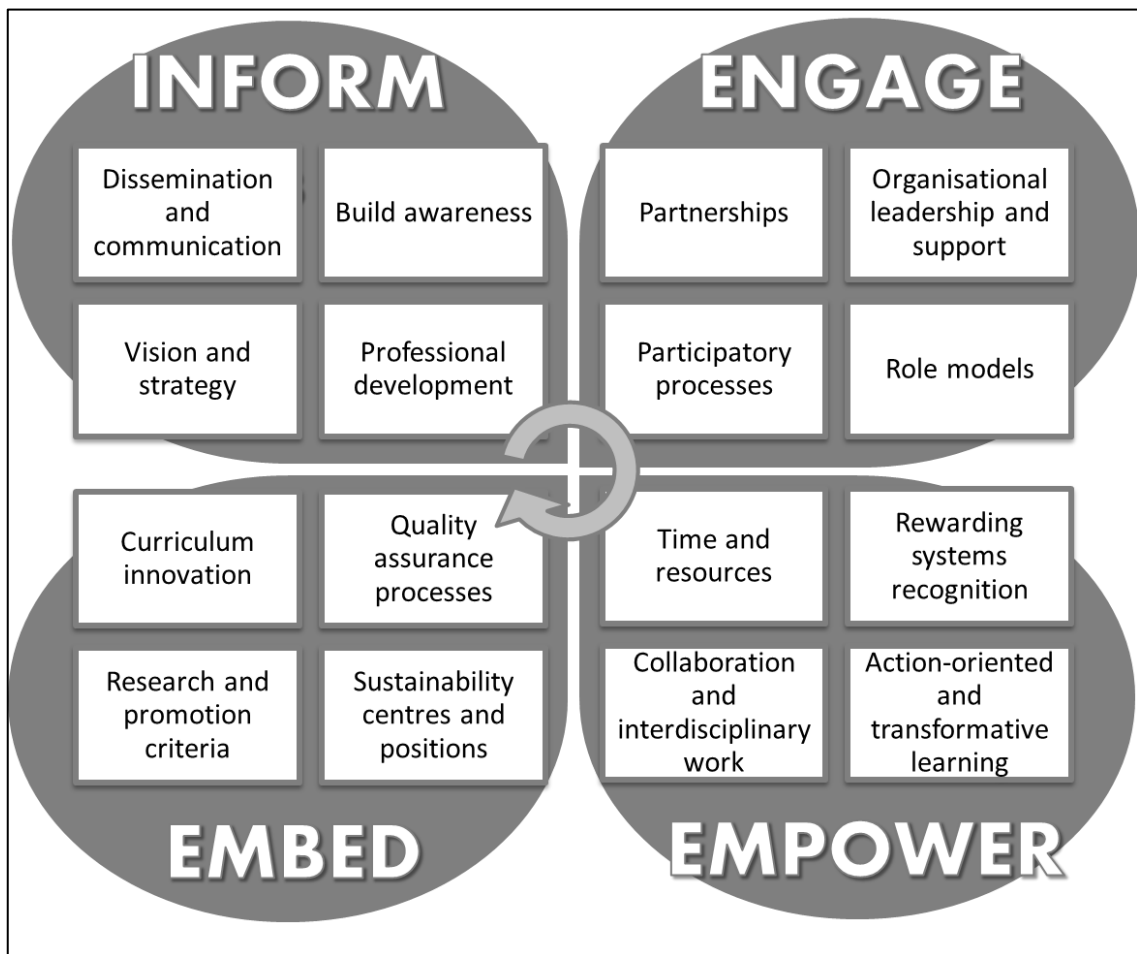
INFORM

Dissemination and communication

Build awareness

Vision and strategy

Professional development

ENGAGE

Partnerships

Organisational leadership and support

Participatory processes

Role models

Curriculum innovation

Quality assurance processes

Research and promotion criteria

Sustainability centres and positions

EMBED

Time and resources

Rewarding systems recognition

Collaboration and interdisciplinary work

Action-oriented and transformative learning

EMPOWER